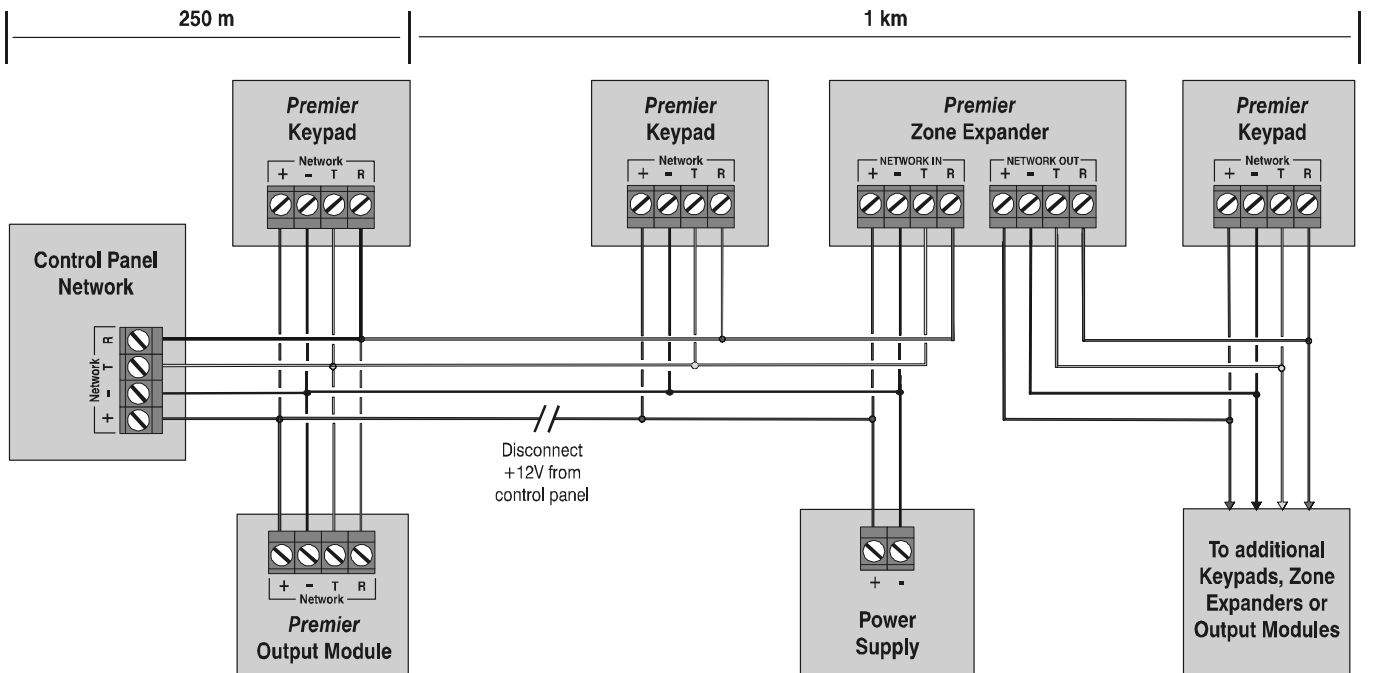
250 m

1 km

Premier
Keypad

Network
+ - T R

Premier
Keypad

Network
+ - T R

Premier
Zone Expander

NETWORK IN
+ - T R

NETWORK OUT
+ - T R

Premier
Keypad

Network
+ - T R

Control Panel
Network

Network
R
T
-
+

Disconnect
+12V from
control panel

+ - T R
Network
Premier
Output Module

+ -
Power
Supply

To additional
Keypads, Zone
Expanders or
Output Modules